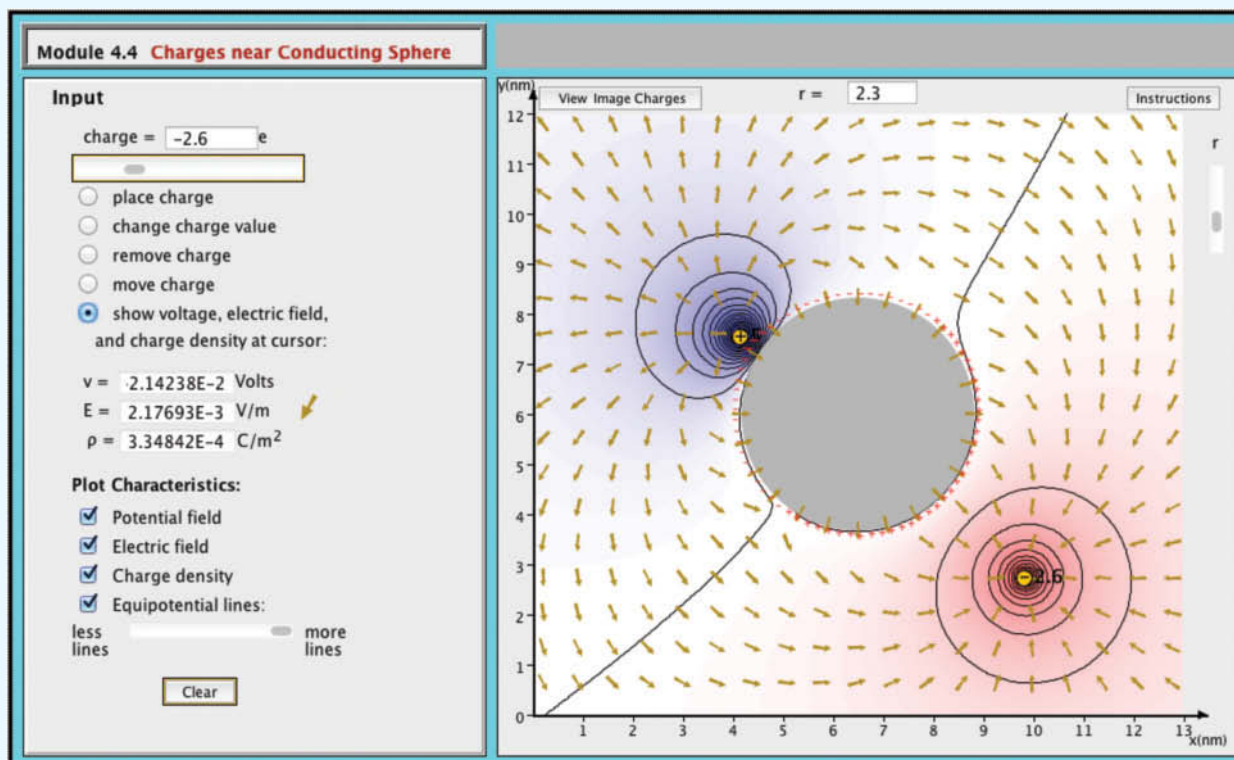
Module 4.4 Charges near Conducting Sphere

Input

charge = -2.6 e

place charge

change charge value

remove charge

move charge

show voltage, electric field, and charge density at cursor:

v = 2.14238E-2 Volts

E = 2.17693E-3 V/m

ρ = 3.34842E-4 C/m$^2$

Plot Characteristics:

Potential field

Electric field

Charge density

Equipotential lines:

less lines

more lines

Clear

View Image Charges

r = 2.3

Instructions

r

y(nm)

12
11
10
9
8
7
6
5
4
3
2
1
0

1 2 3 4 5 6 7 8 9 10 11 12 13

x(nm)

5

-2.6